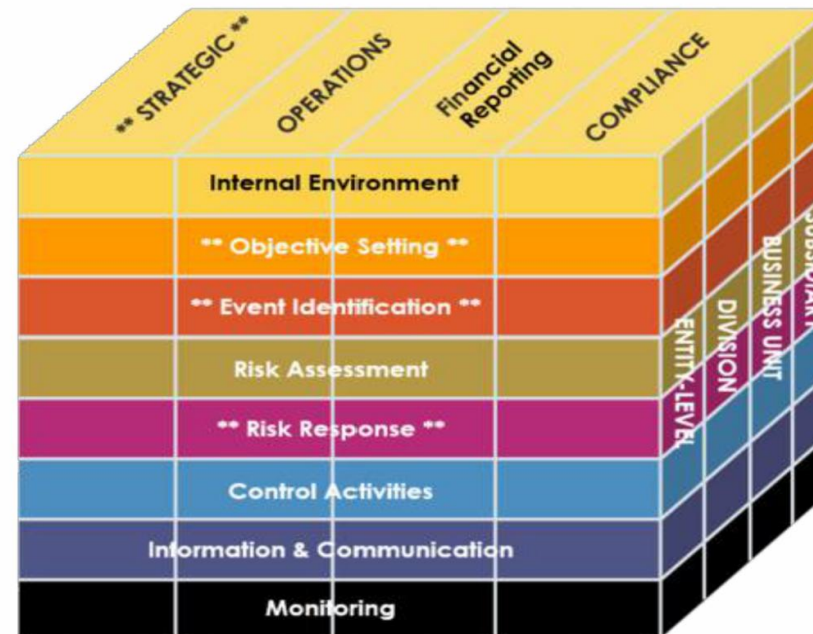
** STRATEGIC **

OPERATIONS

Financial Reporting

COMPLIANCE

Internal Environment

** Objective Setting **

** Event Identification **

Risk Assessment

** Risk Response **

Control Activities

Information & Communication

Monitoring

ENTITY-LEVEL

DIVISION

BUSINESS UNIT

SUBSIDIARY